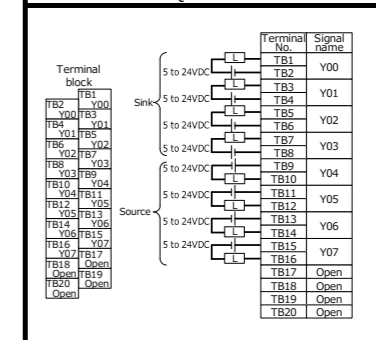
Terminal block

| TB2 Y00 | TB1 Y00 |
|---|---|
| TB4 Y01 | TB3 Y01 |
| TB6 Y02 | TB5 Y02 |
| TB8 Y03 | TB7 Y03 |
| TB10 Y04 | TB9 Y04 |
| TB12 Y05 | TB11 Y05 |
| TB14 Y06 | TB13 Y06 |
| TB16 Y07 | TB15 Y07 |
| TB18 Open | TB17 Open |
| TB20 Open | TB19 Open |

Sink
5 to 24VDC L
5 to 24VDC L
5 to 24VDC L
5 to 24VDC L

Source
5 to 24VDC L
5 to 24VDC L
5 to 24VDC L
5 to 24VDC L

| Terminal No. | Signal name |
|---|---|
| TB1 | Y00 |
| TB2 | |
| TB3 | Y01 |
| TB4 | |
| TB5 | Y02 |
| TB6 | |
| TB7 | Y03 |
| TB8 | |
| TB9 | Y04 |
| TB10 | |
| TB11 | Y05 |
| TB12 | |
| TB13 | Y06 |
| TB14 | |
| TB15 | Y07 |
| TB16 | |
| TB17 | Open |
| TB18 | Open |
| TB19 | Open |
| TB20 | Open |